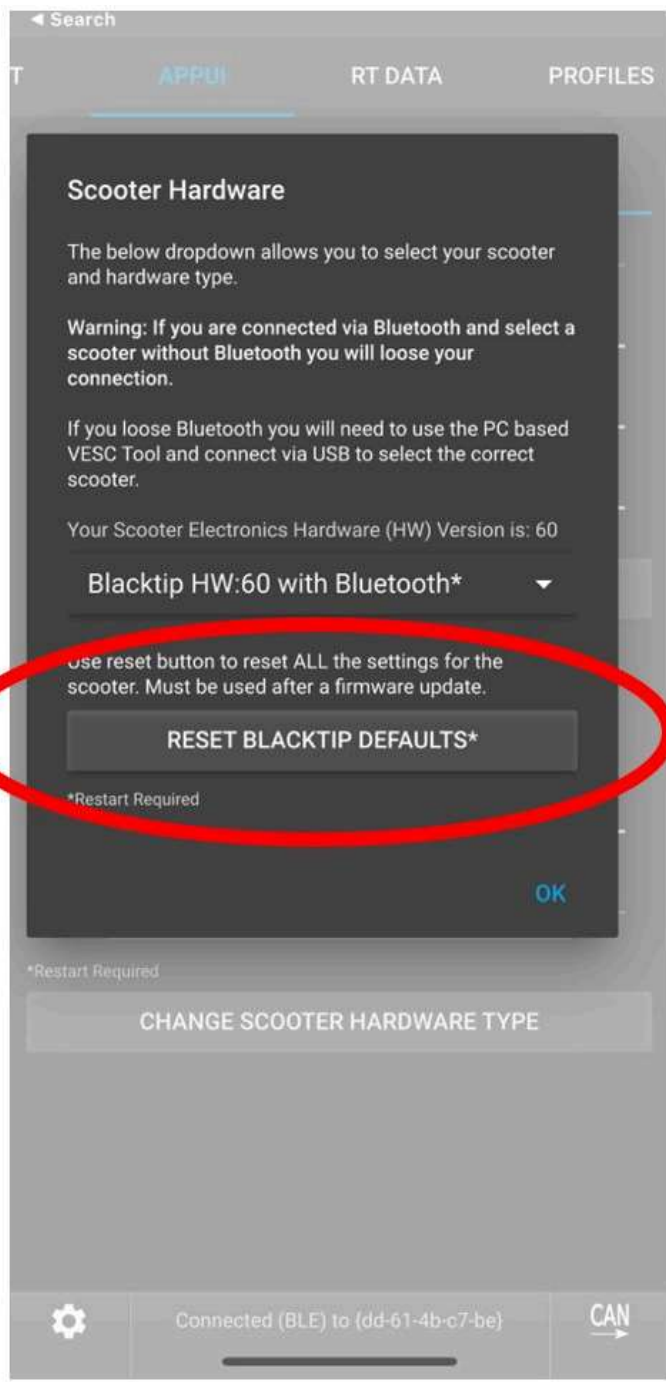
◂ Search

T APPUI RT DATA PROFILES

Scooter Hardware

The below dropdown allows you to select your scooter and hardware type.

Warning: If you are connected via Bluetooth and select a scooter without Bluetooth you will loose your connection.

If you loose Bluetooth you will need to use the PC based VESC Tool and connect via USB to select the correct scooter.

Your Scooter Electronics Hardware (HW) Version is: 60

Blacktip HW:60 with Bluetooth*

Use reset button to reset ALL the settings for the scooter. Must be used after a firmware update.

RESET BLACKTIP DEFAULTS*

*Restart Required

OK

*Restart Required

CHANGE SCOOTER HARDWARE TYPE

Connected (BLE) to {dd-61-4b-c7-be}

CAN